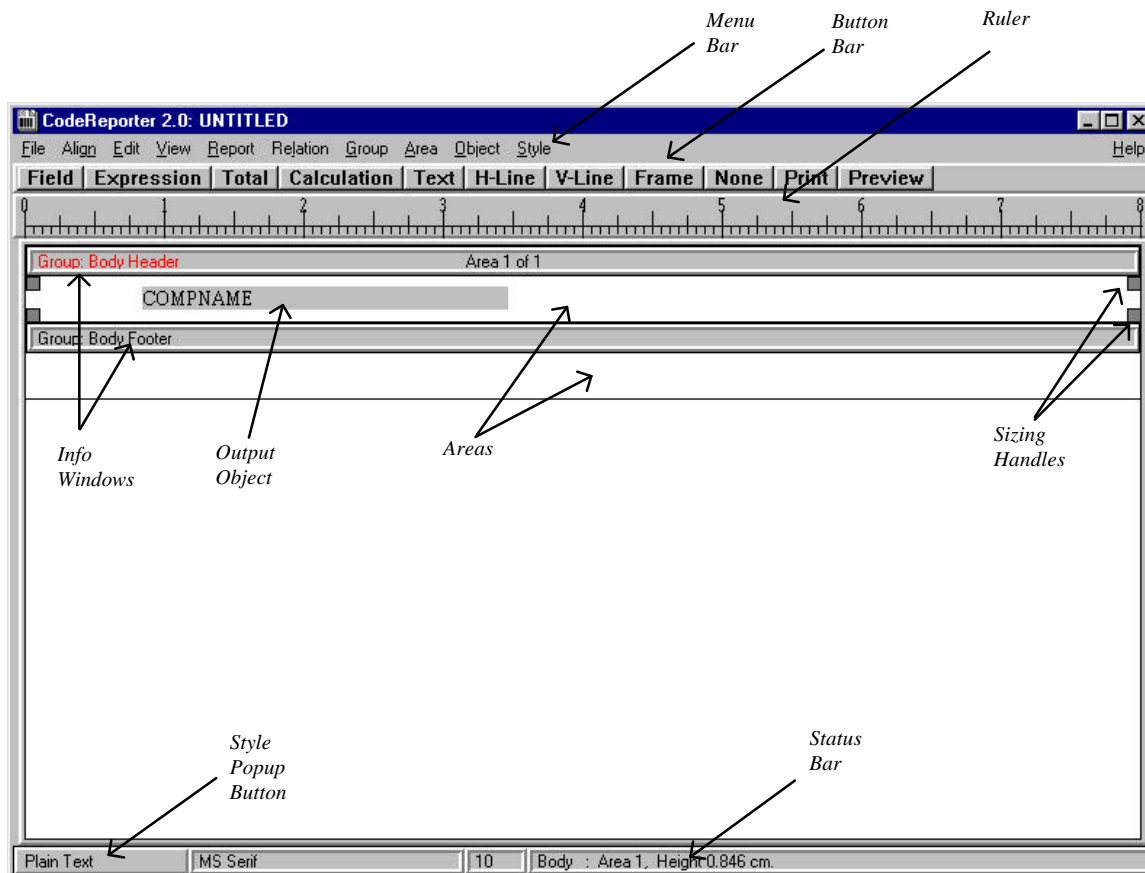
Menu Bar

Button Bar

Ruler

CodeReporter 2.0: UNTITLED

File Align Edit View Report Relation Group Area Object Style Help

Field | Expression | Total | Calculation | Text | H-Line | V-Line | Frame | None | Print | Preview

0 1 2 3 4 5 6 7 8

Group: Body Header Area 1 of 1

COMPNAME

Group: Body Footer

Info Windows

Output Object

Areas

Sizing Handles

Style Popup Button

Status Bar

Plain Text | MS Serif | 10 | Body : Area 1, Height 0.846 cm.